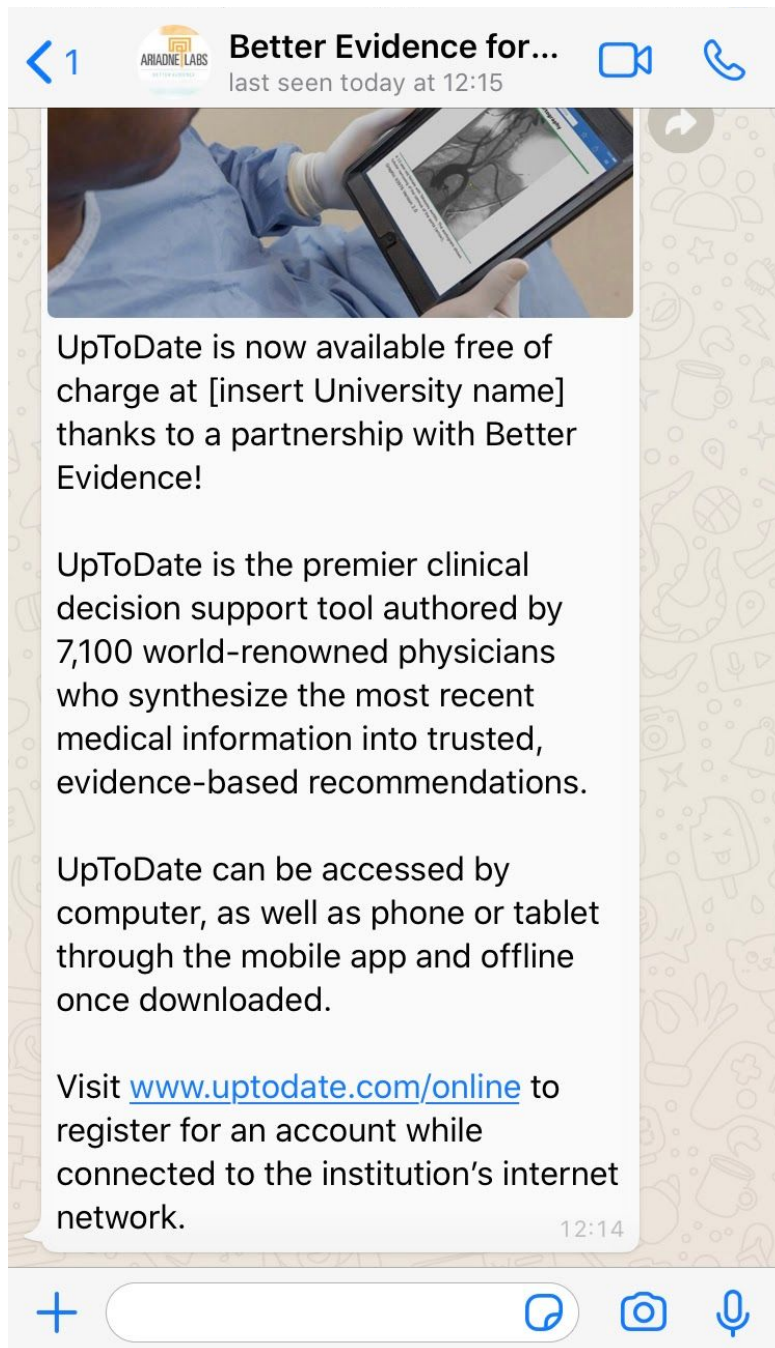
1

ARIADNE LABS
BETTER EVIDENCE

Better Evidence for...
last seen today at 12:15

UpToDate is now available free of charge at [insert University name] thanks to a partnership with Better Evidence!

UpToDate is the premier clinical decision support tool authored by 7,100 world-renowned physicians who synthesize the most recent medical information into trusted, evidence-based recommendations.

UpToDate can be accessed by computer, as well as phone or tablet through the mobile app and offline once downloaded.

Visit www.uptodate.com/online to register for an account while connected to the institution's internet network.

12:14